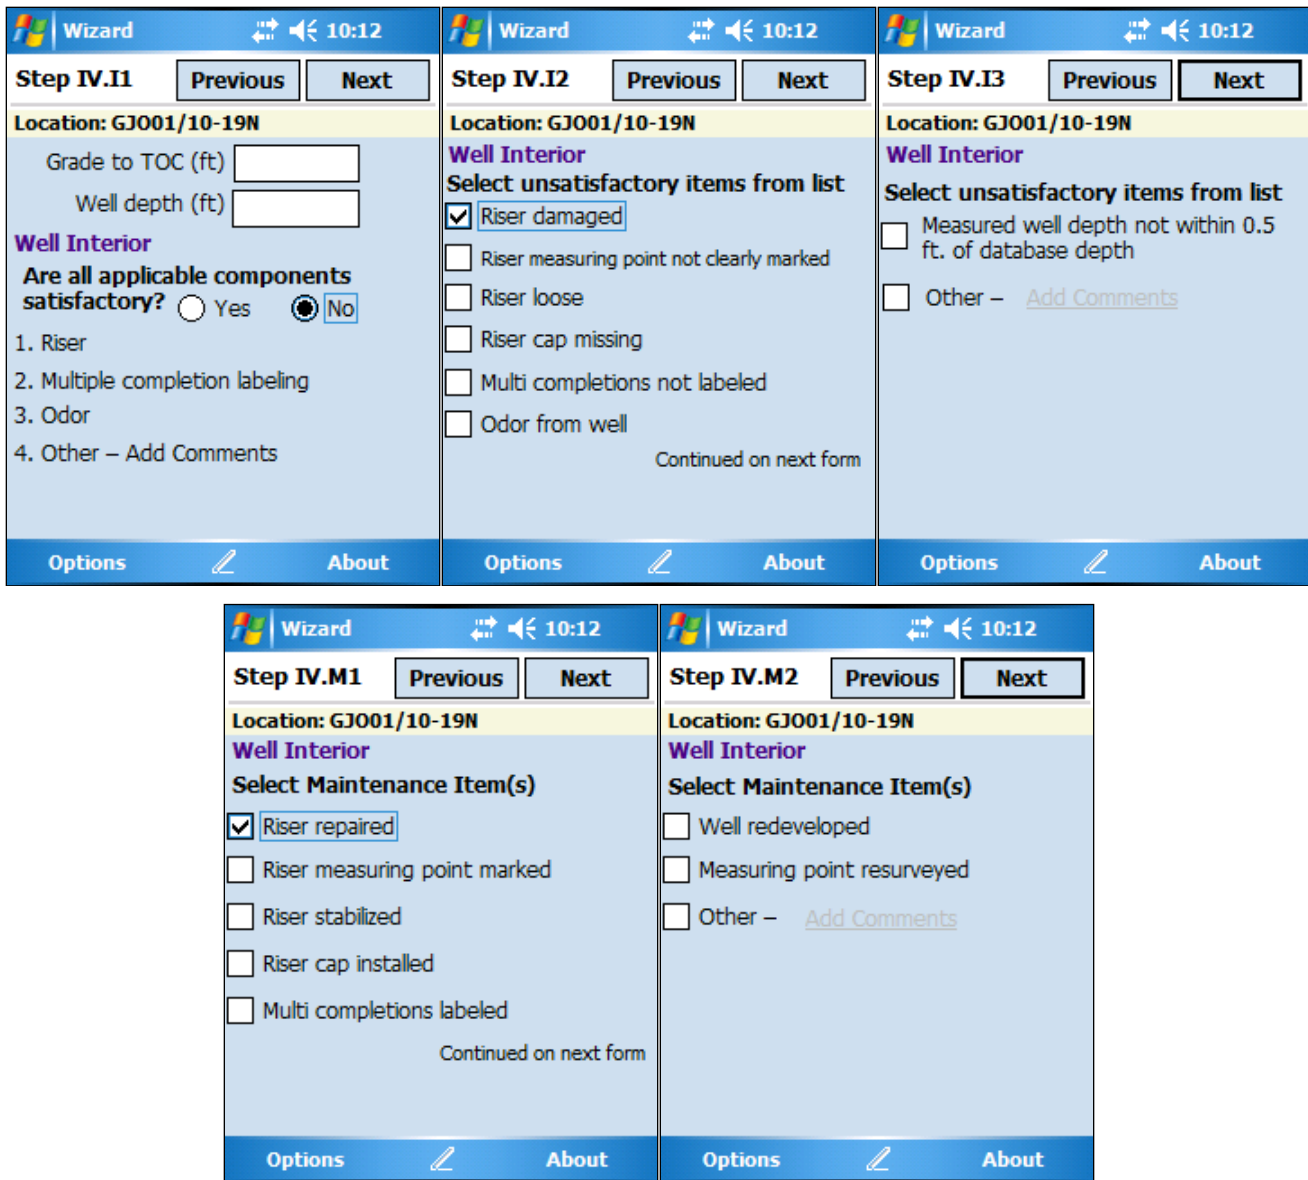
Wizard 10:12

Step IV.I1 Previous Next

Location: GJ001/10-19N

Grade to TOC (ft)

Well depth (ft)

Well Interior

Are all applicable components satisfactory? Yes No

1. Riser

2. Multiple completion labeling

3. Odor

4. Other – Add Comments

Options About

Wizard 10:12

Step IV.I2 Previous Next

Location: GJ001/10-19N

Well Interior

Select unsatisfactory items from list

Riser damaged

Riser measuring point not clearly marked

Riser loose

Riser cap missing

Multi completions not labeled

Odor from well

Continued on next form

Options About

Wizard 10:12

Step IV.I3 Previous Next

Location: GJ001/10-19N

Well Interior

Select unsatisfactory items from list

Measured well depth not within 0.5 ft. of database depth

Other – Add Comments

Options About

Wizard 10:12

Step IV.M1 Previous Next

Location: GJ001/10-19N

Well Interior

Select Maintenance Item(s)

Riser repaired

Riser measuring point marked

Riser stabilized

Riser cap installed

Multi completions labeled

Continued on next form

Options About

Wizard 10:12

Step IV.M2 Previous Next

Location: GJ001/10-19N

Well Interior

Select Maintenance Item(s)

Well redeveloped

Measuring point resurveyed

Other – Add Comments

Options About